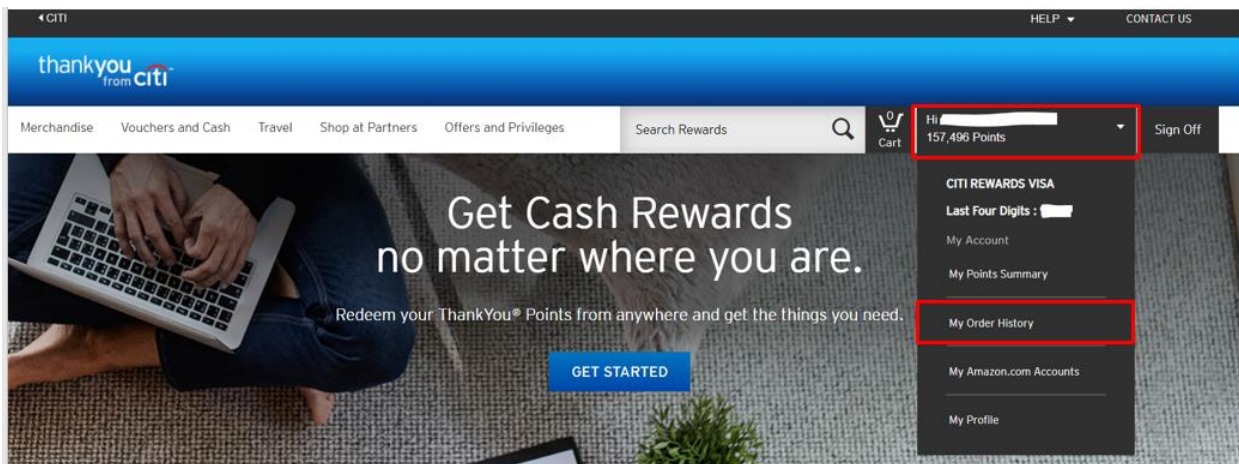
◂CITI

HELP ▾ CONTACT US

thankyou from citi

Merchandise Vouchers and Cash Travel Shop at Partners Offers and Privileges

Search Rewards

0 Cart

Hi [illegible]
157,496 Points

Sign Off

CITI REWARDS VISA

Last Four Digits : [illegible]

My Account

My Points Summary

My Order History

My Amazon.com Accounts

My Profile

Get Cash Rewards
no matter where you are.

Redeem your ThankYou® Points from anywhere and get the things you need.

GET STARTED